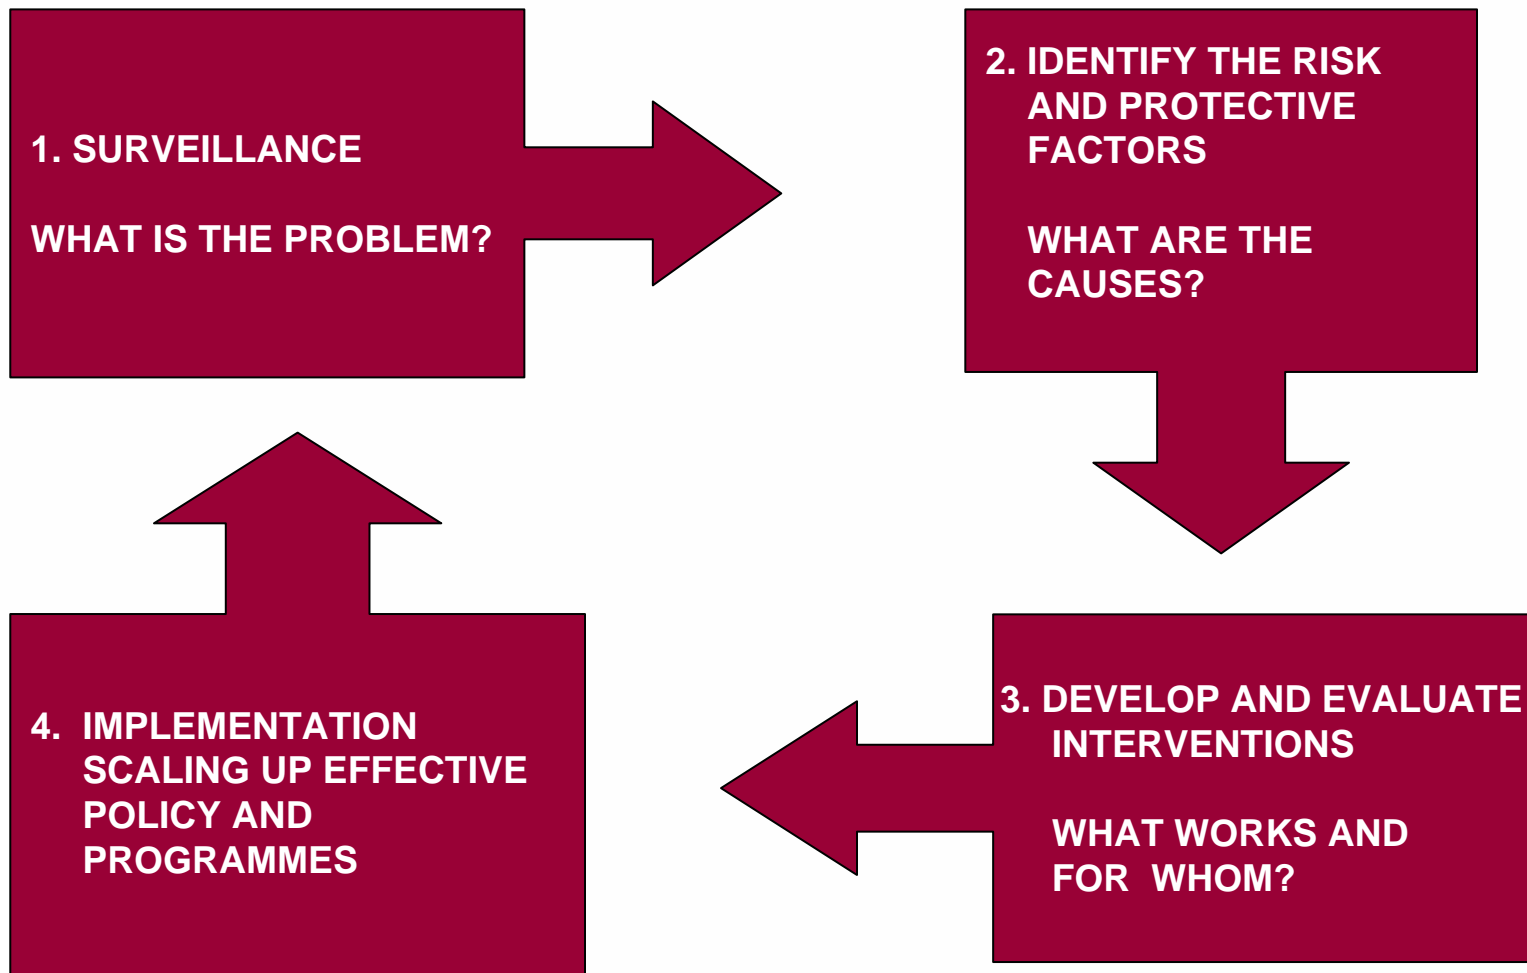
1. SURVEILLANCE

WHAT IS THE PROBLEM?

2. IDENTIFY THE RISK AND PROTECTIVE FACTORS

WHAT ARE THE CAUSES?

3. DEVELOP AND EVALUATE INTERVENTIONS

WHAT WORKS AND FOR WHOM?

4. IMPLEMENTATION SCALING UP EFFECTIVE POLICY AND PROGRAMMES